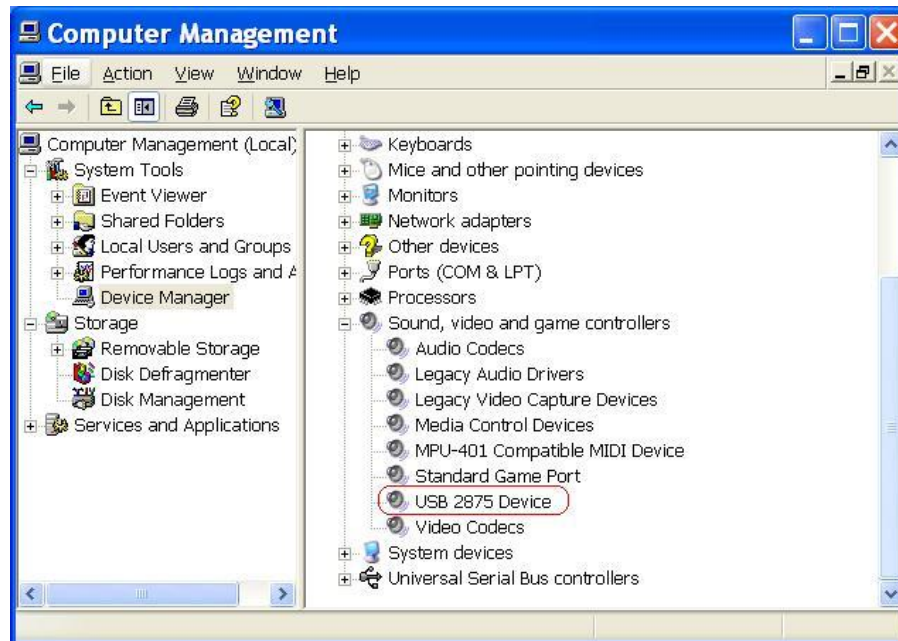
Computer Management

File Action View Window Help

Computer Management (Local)
System Tools
Event Viewer
Shared Folders
Local Users and Groups
Performance Logs and A
Device Manager
Storage
Removable Storage
Disk Defragmenter
Disk Management
Services and Applications

Keyboards
Mice and other pointing devices
Monitors
Network adapters
Other devices
Ports (COM & LPT)
Processors
Sound, video and game controllers
Audio Codecs
Legacy Audio Drivers
Legacy Video Capture Devices
Media Control Devices
MPU-401 Compatible MIDI Device
Standard Game Port
USB 2875 Device
Video Codecs
System devices
Universal Serial Bus controllers